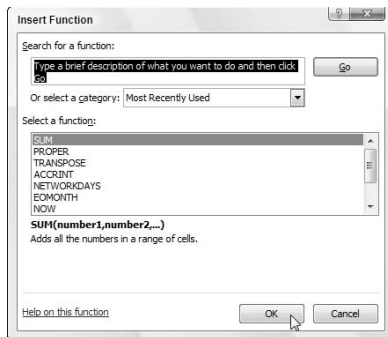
Insert Function

?

Search for a function:

Type a brief description of what you want to do and then click Go

Go

Or select a category: Most Recently Used

Select a function:

SUM
PROPER
TRANSPOSE
ACCRINT
NETWORKDAYS
EOMONTH
NOW

SUM(number1,number2,...)
Adds all the numbers in a range of cells.

Help on this function

OK

Cancel